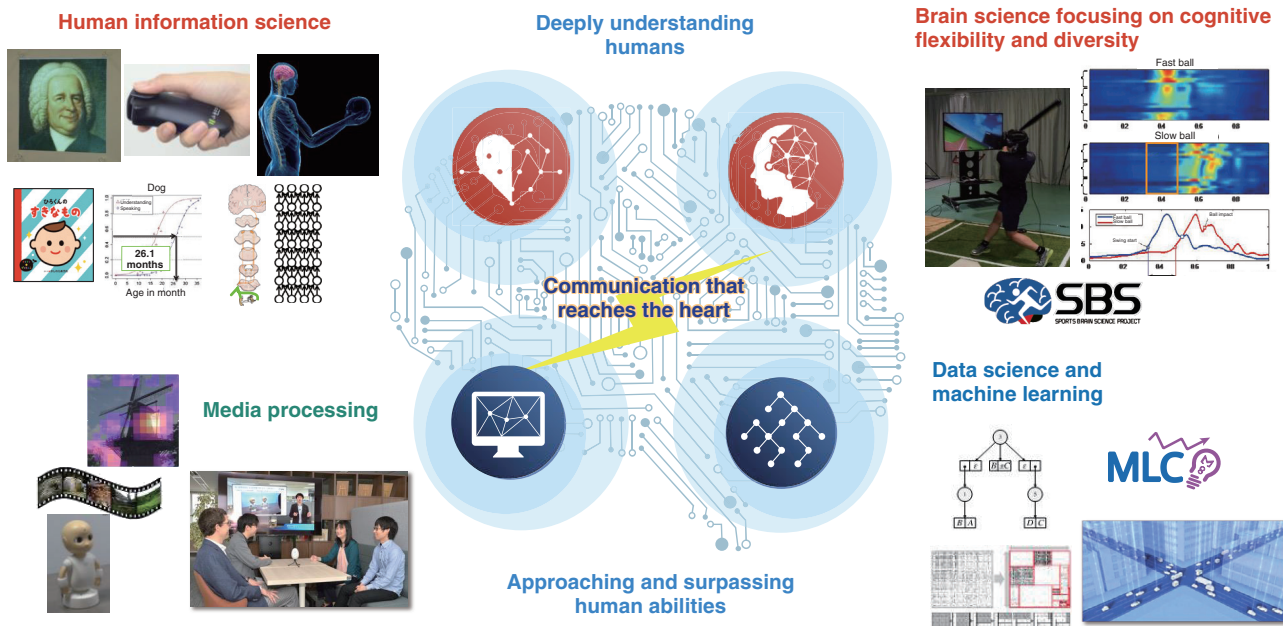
Human information science

Deeply understanding humans

Brain science focusing on cognitive flexibility and diversity

Fast ball

0.2 0.4 0.6 0.8

Slow ball

0.2 0.4 0.6 0.8

Fast ball
Slow ball

Ball impact

Swing start

0 0.2 0.4 0.6 0.8 1

SBS
SPORTS BRAIN SCIENCE PROJECT

Dog

Understanding
Speaking

26.1 months

Age in month

Communication that reaches the heart

Media processing

Data science and machine learning

MLC

$B_{\varnothing}C$

B A

D C

Approaching and surpassing human abilities